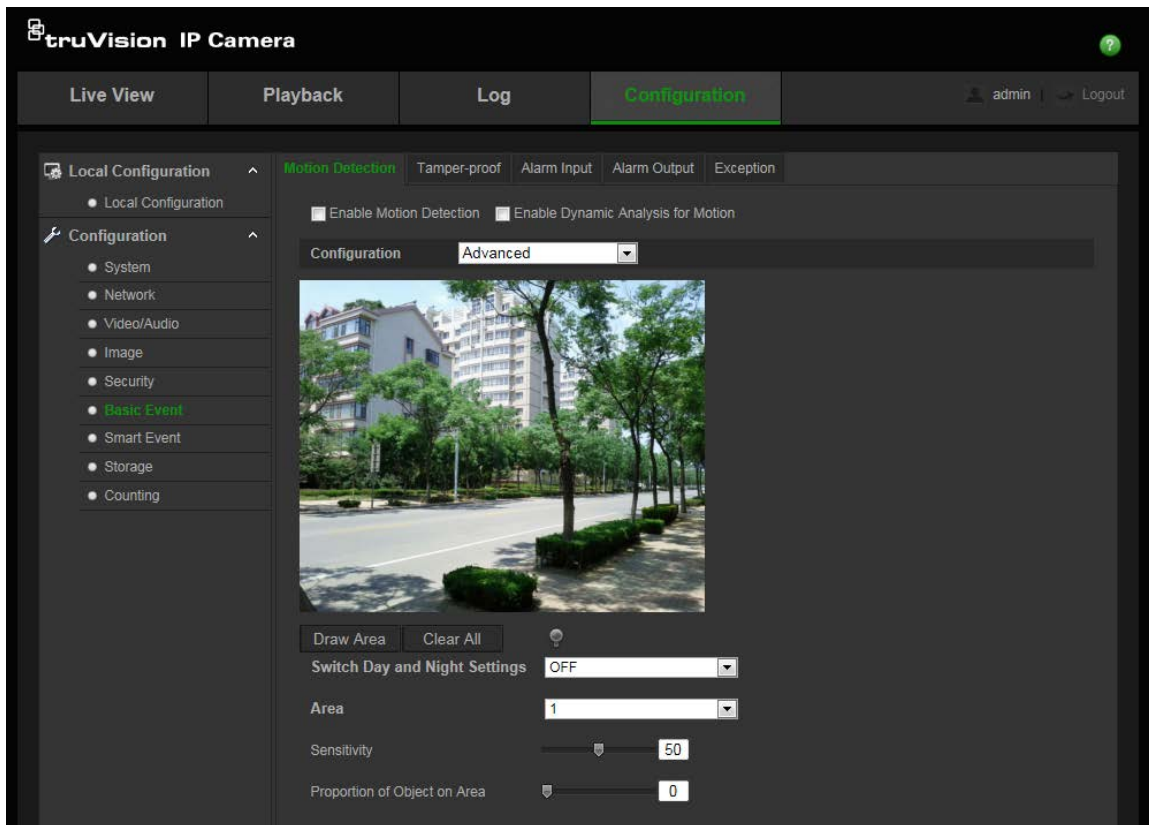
truVision IP Camera

Live View | Playback | Log | Configuration | admin | Logout

Local Configuration
Local Configuration
Configuration
System
Network
Video/Audio
Image
Security
Basic Event
Smart Event
Storage
Counting

Motion Detection | Tamper-proof | Alarm Input | Alarm Output | Exception

Enable Motion Detection
Enable Dynamic Analysis for Motion

Configuration Advanced

Draw Area
Clear All

Switch Day and Night Settings OFF

Area 1

Sensitivity 50

Proportion of Object on Area 0